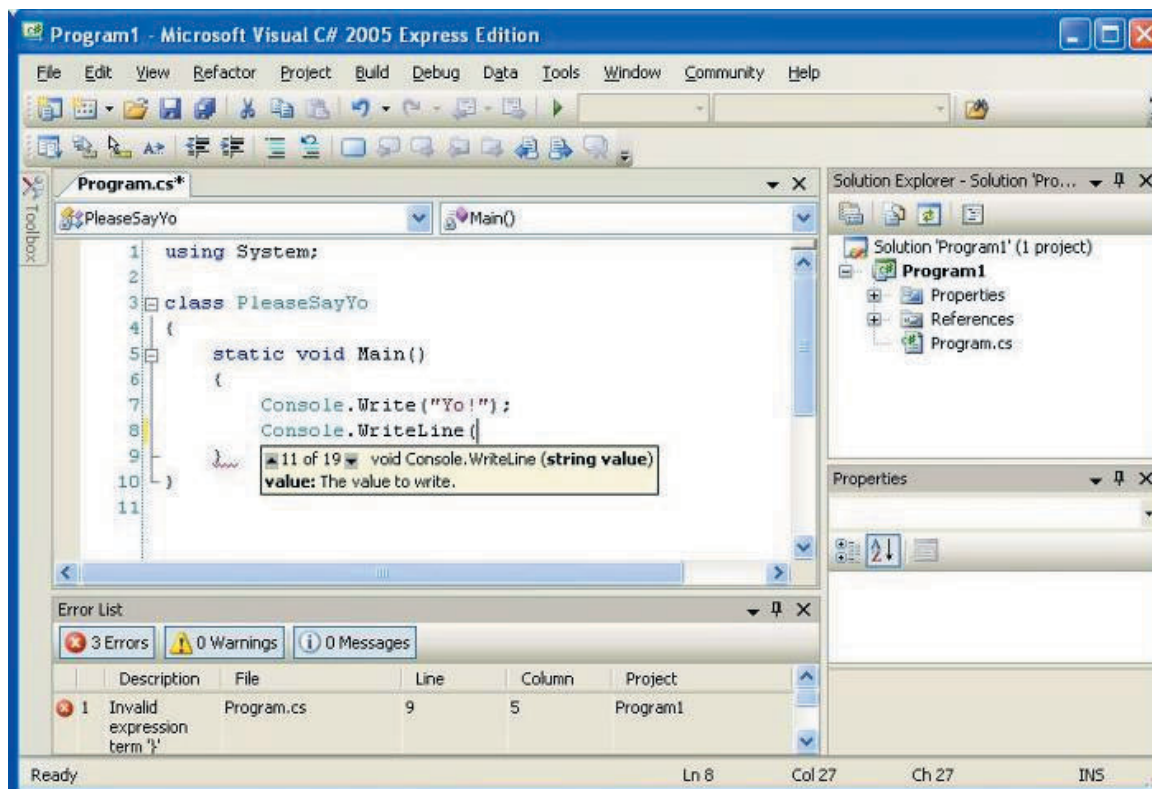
Program1 - Microsoft Visual C# 2005 Express Edition

File Edit View Refactor Project Build Debug Data Tools Window Community Help

Toolbox

Program.cs*

PleaseSayYo

Main()

1 using System;
2
3 class PleaseSayYo
4 {
5 static void Main()
6 {
7 Console.Write("Yo!");
8 Console.WriteLine(
9 }
10 }
11

11 of 19 void Console.WriteLine (string value)
value: The value to write.

Solution Explorer - Solution 'Pro...

Solution 'Program1' (1 project)
Program1
Properties
References
Program.cs

Properties

Error List

3 Errors | 0 Warnings | 0 Messages

| | Description | File | Line | Column | Project |
|---|---|---|---|---|---|
| 1 | Invalid expression term '}' | Program.cs | 9 | 5 | Program1 |

Ready Ln 8 Col 27 Ch 27 INS